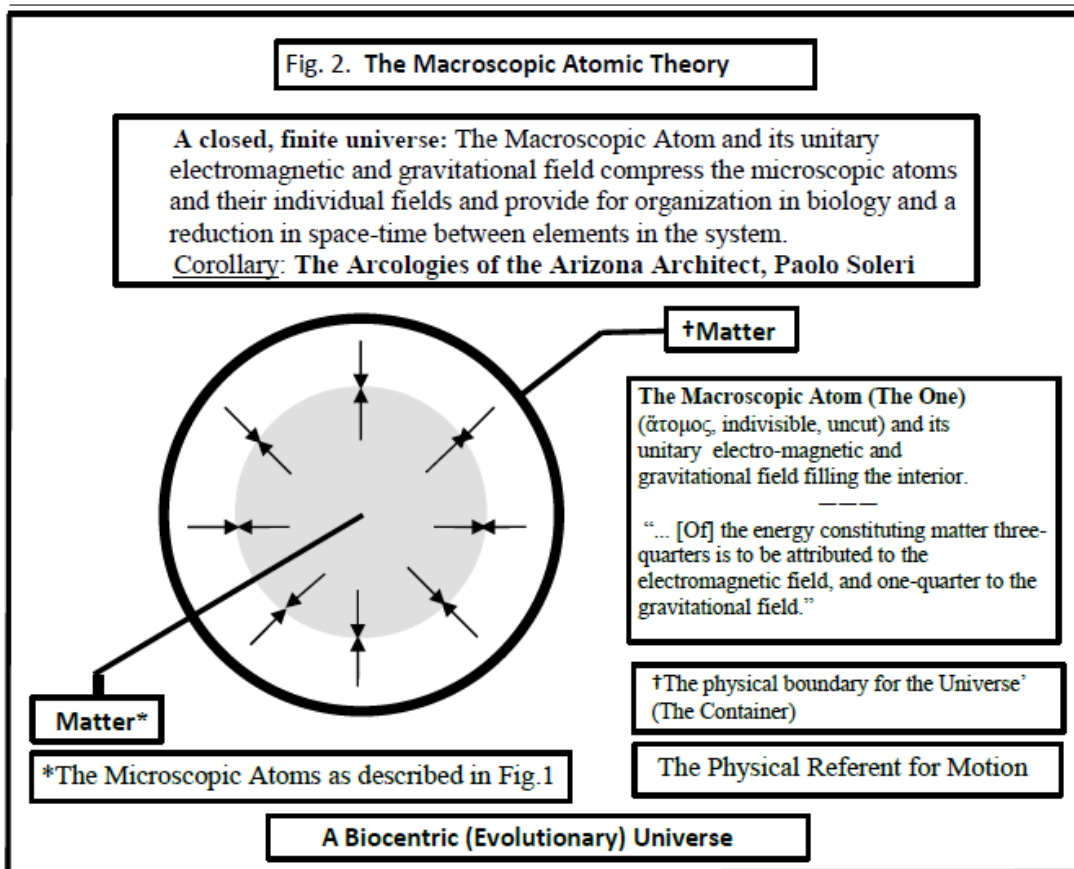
Fig. 2. **The Macroscopic Atomic Theory**

**A closed, finite universe:** The Macroscopic Atom and its unitary electromagnetic and gravitational field compress the microscopic atoms and their individual fields and provide for organization in biology and a reduction in space-time between elements in the system.
Corollary: **The Arcologies of the Arizona Architect, Paolo Soleri**

†Matter

**The Macroscopic Atom (The One)** (ἄτομος, indivisible, uncut) and its unitary electro-magnetic and gravitational field filling the interior.

———

"... [Of] the energy constituting matter three-quarters is to be attributed to the electromagnetic field, and one-quarter to the gravitational field."

†The physical boundary for the Universe' (The Container)

Matter*

*The Microscopic Atoms as described in Fig.1

The Physical Referent for Motion

A Biocentric (Evolutionary) Universe